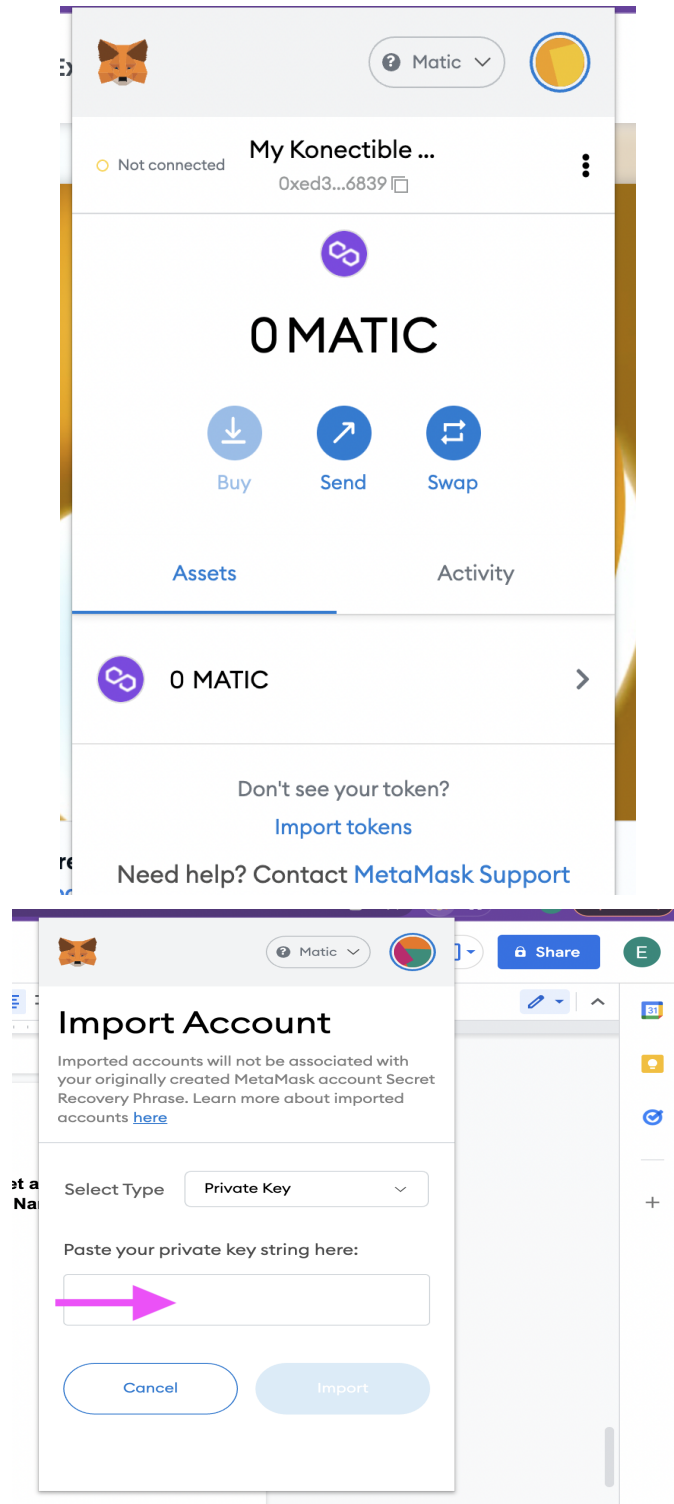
Matic

Not connected

My Konectible ...

0xed3...6839

0 MATIC

Buy

Send

Swap

Assets

Activity

0 MATIC

Don't see your token?

Import tokens

Need help? Contact MetaMask Support

Matic

Share

E

Import Account

Imported accounts will not be associated with your originally created MetaMask account Secret Recovery Phrase. Learn more about imported accounts here

Select Type

Private Key

Paste your private key string here:

Cancel

Import